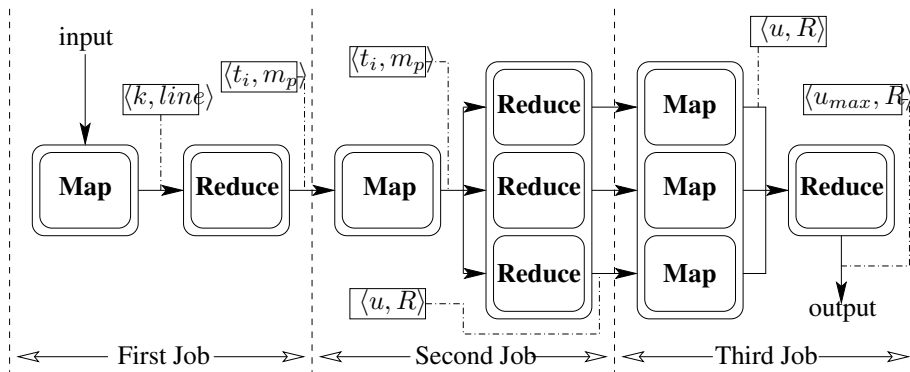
input

$\langle k, line\rangle$

$\langle t_i, m_p\rangle$

Map

Reduce

$\langle t_i, m_p\rangle$

Map

Reduce

Reduce

Reduce

$\langle u, R\rangle$

$\langle u, R\rangle$

Map

Map

Map

$\langle u_{max}, R\rangle$

Reduce

output

First Job

Second Job

Third Job